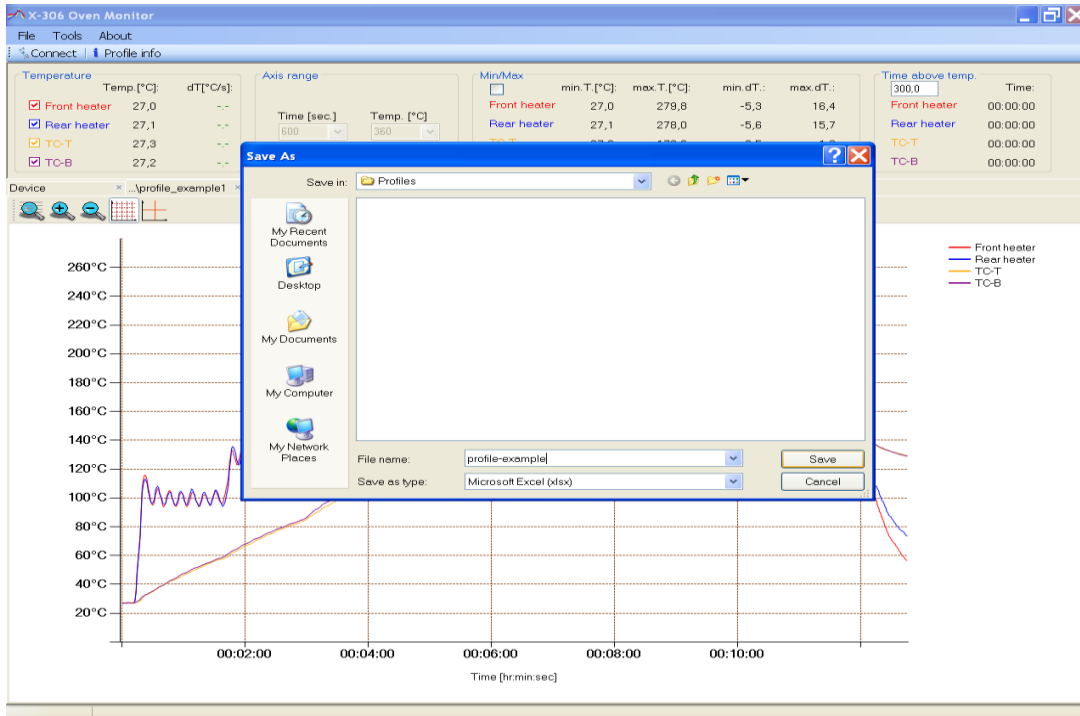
X-306 Oven Monitor

File Tools About

Connect | Profile info

Temperature

| | Temp.[°C]: | dT[°C/s]: |
|---|---|---|
| Front heater | 27,0 | -,- |
| Rear heater | 27,1 | -,- |
| TC-T | 27,3 | -,- |
| TC-B | 27,2 | -,- |

Axis range

Time [sec.] Temp. [°C]

600 360

Min/Max

| | min.T.[°C]: | max.T.[°C]: | min.dT.: | max.dT.: |
|---|---|---|---|---|
| Front heater | 27,0 | 279,8 | -5,3 | 16,4 |
| Rear heater | 27,1 | 278,0 | -5,6 | 15,7 |
| TC-T | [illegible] | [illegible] | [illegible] | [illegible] |

Time above temp.

300,0 Time:

| | |
|---|---|
| Front heater | 00:00:00 |
| Rear heater | 00:00:00 |
| TC-T | 00:00:00 |
| TC-B | 00:00:00 |

Device × ...\profile_example1 ×

Save As

Save in: Profiles

My Recent Documents

Desktop

My Documents

My Computer

My Network Places

File name: profile-example

Save as type: Microsoft Excel (xlsx)

Save

Cancel

260°C
240°C
220°C
200°C
180°C
160°C
140°C
120°C
100°C
80°C
60°C
40°C
20°C

00:02:00 00:04:00 00:06:00 00:08:00 00:10:00

Time [hr:min:sec]

Front heater
Rear heater
TC-T
TC-B